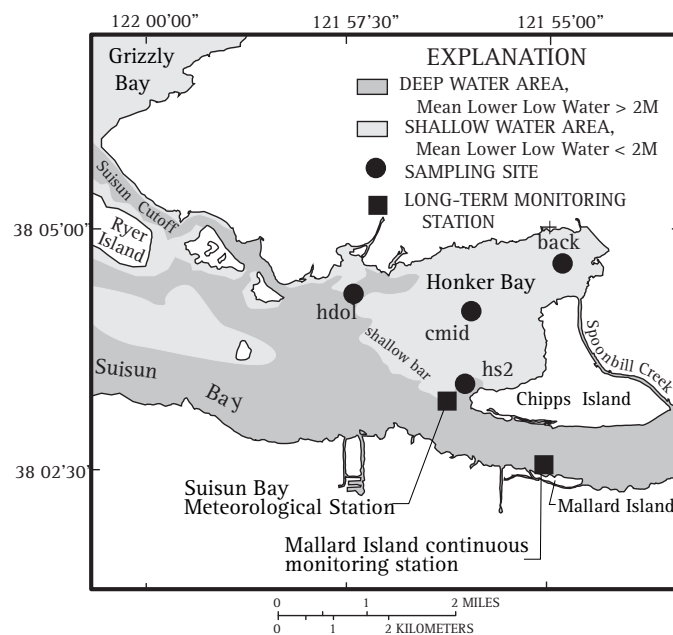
122 00'00"
121 57'30"
121 55'00"

EXPLANATION
DEEP WATER AREA, Mean Lower Low Water > 2M
SHALLOW WATER AREA, Mean Lower Low Water < 2M
SAMPLING SITE
LONG-TERM MONITORING STATION

Grizzly Bay
Suisun Cutoff
Ryer Island
38 05'00"
back
hdol
Honker Bay
cmid
shallow bar
Spoonbill Creek
Suisun
Bay
hs2
Chipps Island
38 02'30"
Suisun Bay Meteorological Station
Mallard Island
Mallard Island continuous monitoring station

0 1 2 MILES
0 1 2 KILOMETERS